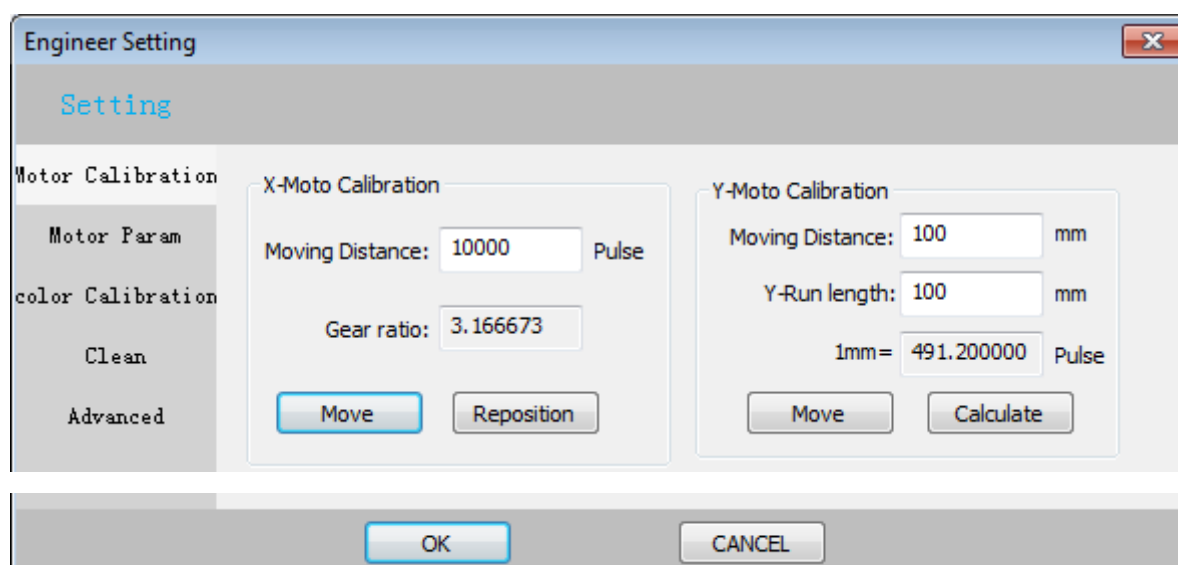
Engineer Setting

Setting

Motor Calibration
Motor Param
color Calibration
Clean
Advanced

X-Moto Calibration
Moving Distance: 10000 Pulse
Gear ratio: 3.166673
Move
Reposition

Y-Moto Calibration
Moving Distance: 100 mm
Y-Run length: 100 mm
1mm= 491.200000 Pulse
Move
Calculate

OK
CANCEL